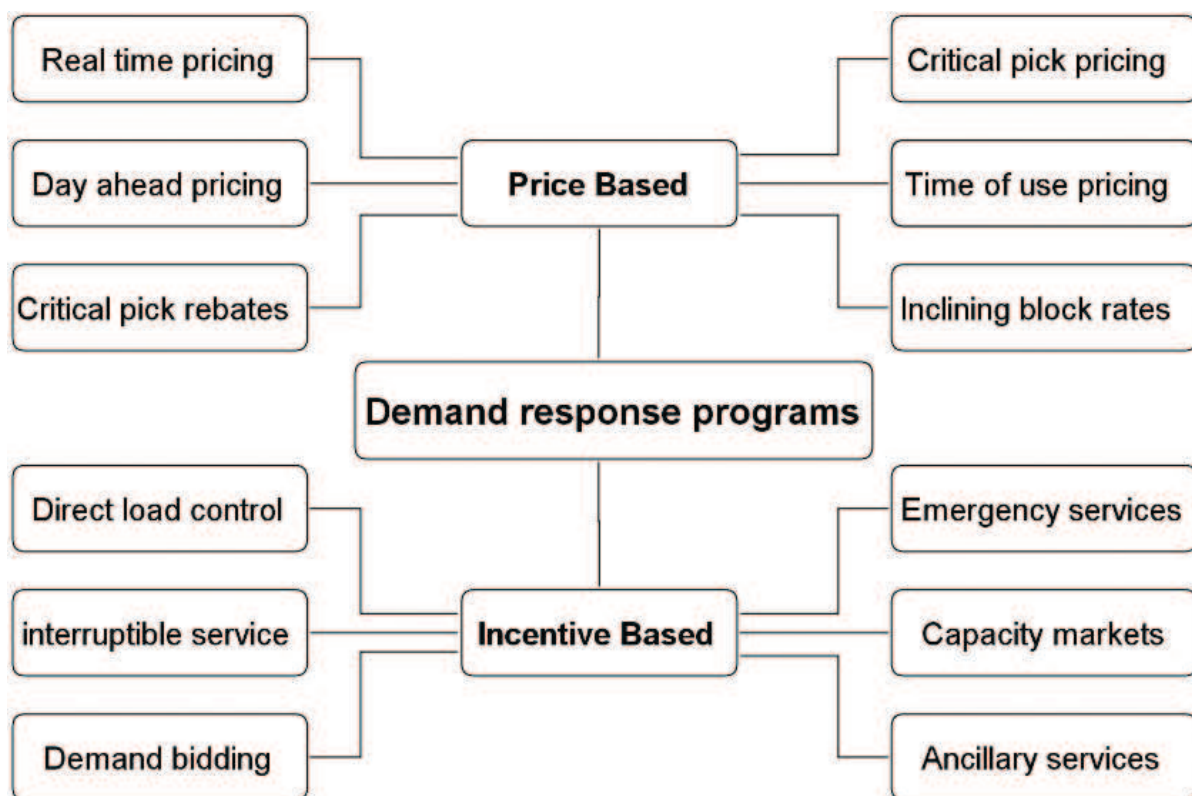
Real time pricing

Critical pick pricing

Day ahead pricing

Price Based

Time of use pricing

Critical pick rebates

Inclining block rates

Demand response programs

Direct load control

Emergency services

interruptible service

Incentive Based

Capacity markets

Demand bidding

Ancillary services